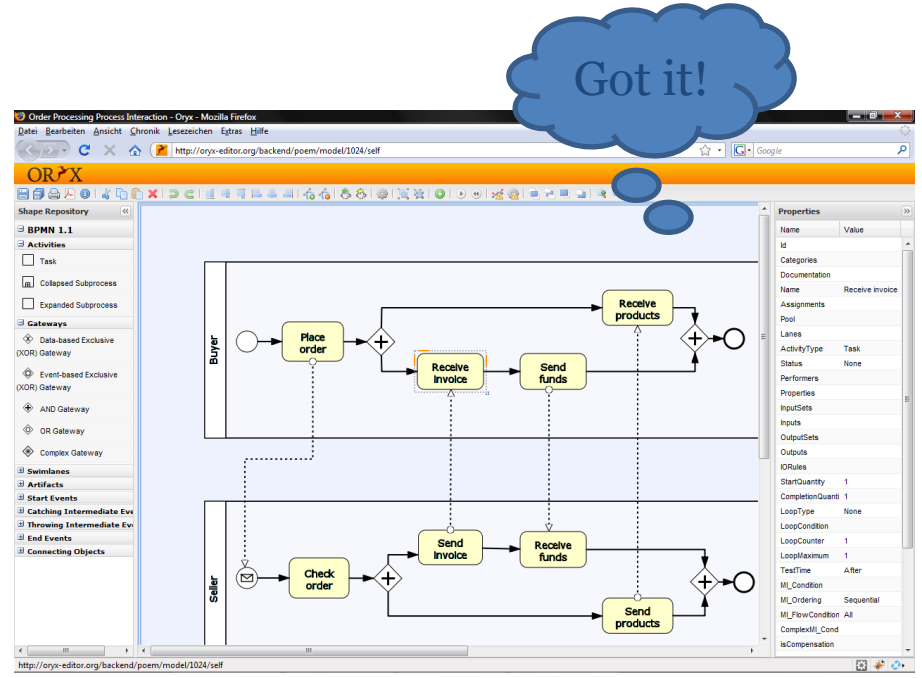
ORYX

Got it!

Order Processing Process Interaction - Oryx - Mozilla Firefox

Datei Bearbeiten Ansicht Chronik Lesezeichen Extras Hilfe

http://oryx-editor.org/backend/poem/model/1024/self

Google

ORYX

Shape Repository

BPMN 1.1

Activities

Task

Collapsed Subprocess

Expanded Subprocess

Gateways

Data-based Exclusive (XOR) Gateway

Event-based Exclusive (XOR) Gateway

AND Gateway

OR Gateway

Complex Gateway

Swimlanes

Artifacts

Start Events

Catching Intermediate Eve

Throwing Intermediate Eve

End Events

Connecting Objects

Buyer

Place order

Receive invoice

Send funds

Receive products

Seller

Check order

Send invoice

Receive funds

Send products

Properties

| Name | Value |
|---|---|
| Id | |
| Categories | |
| Documentation | |
| Name | Receive invoice |
| Assignments | |
| Pool | |
| Lanes | |
| ActivityType | Task |
| Status | None |
| Performers | |
| Properties | |
| InputSets | |
| Inputs | |
| OutputSets | |
| Outputs | |
| IORules | |
| StartQuantity | 1 |
| CompletionQuanti | 1 |
| LoopType | None |
| LoopCondition | |
| LoopCounter | 1 |
| LoopMaximum | 1 |
| TestTime | After |
| MI_Condition | |
| MI_Ordering | Sequential |
| MI_FlowCondition | All |
| ComplexMI_Cond | |
| isCompensation | |

http://oryx-editor.org/backend/poem/model/1024/self